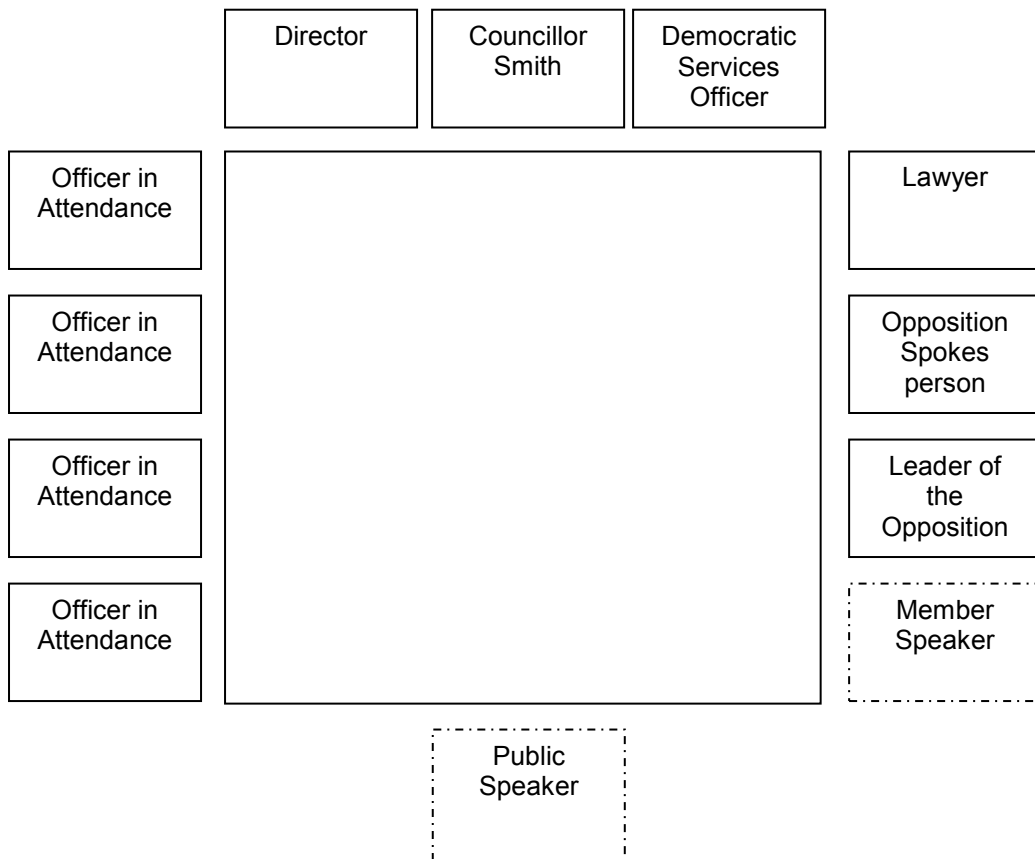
Director

Councillor Smith

Democratic Services Officer

Officer in Attendance

Lawyer

Officer in Attendance

Opposition Spokes person

Officer in Attendance

Leader of the Opposition

Officer in Attendance

Member Speaker

Public Speaker